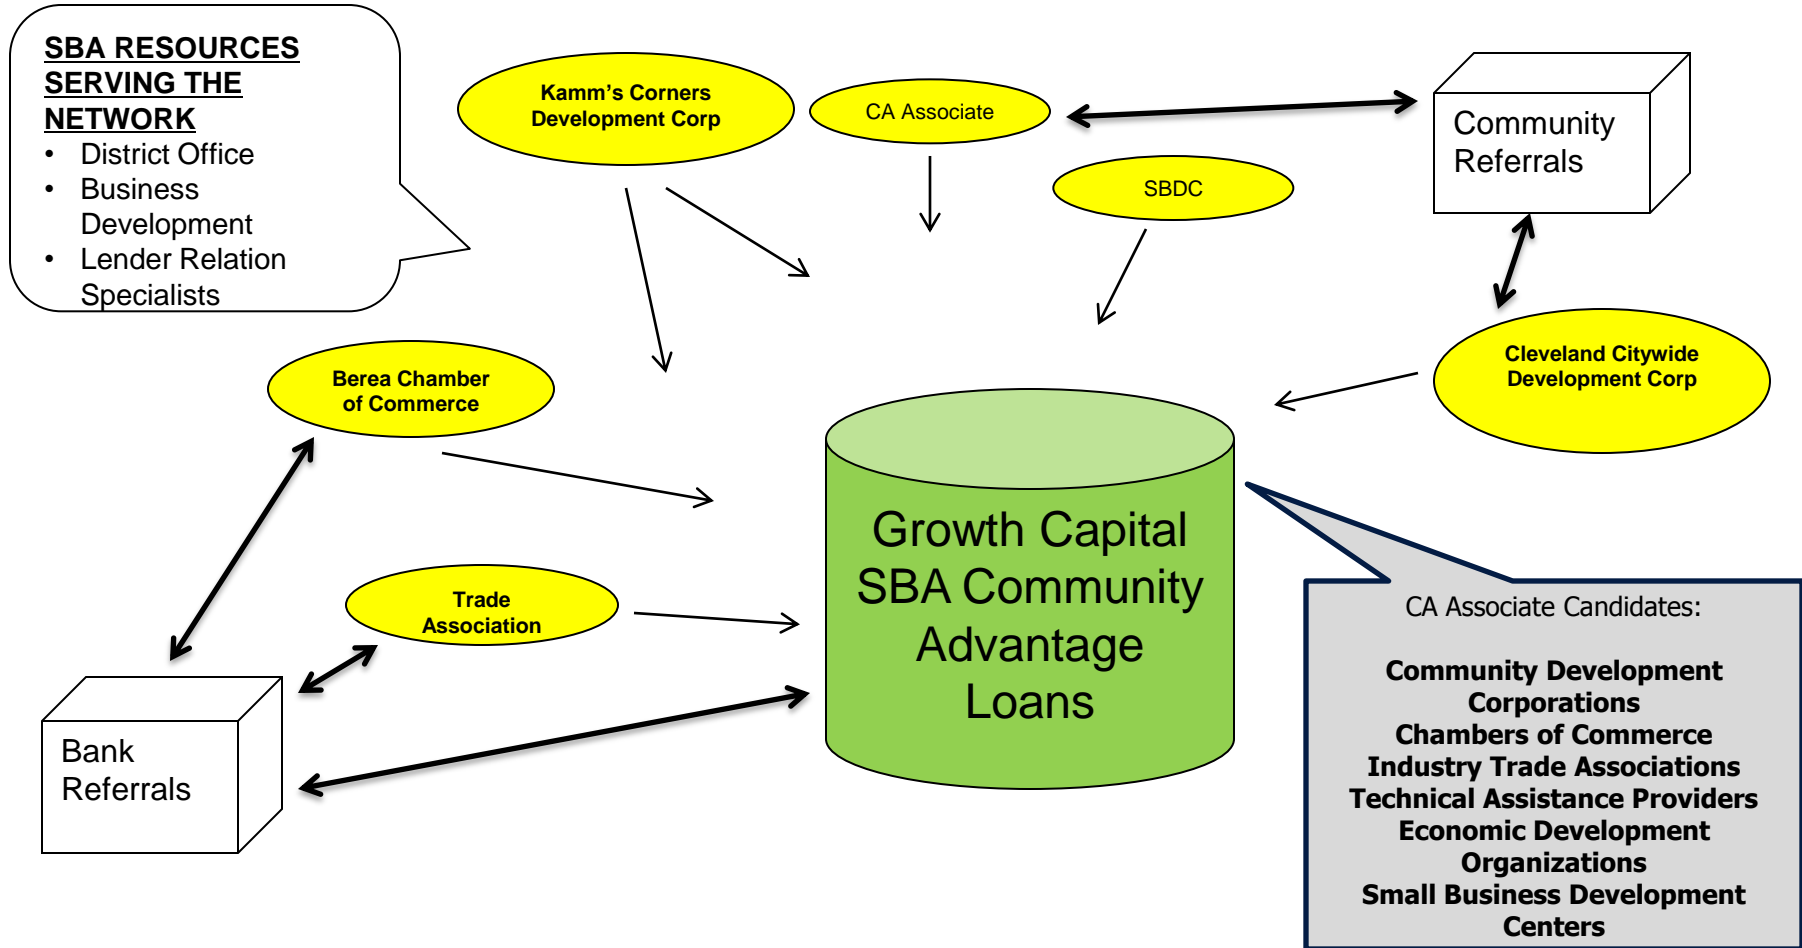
SBA RESOURCES SERVING THE NETWORK

- District Office
- Business Development
- Lender Relation Specialists

Kamm's Corners Development Corp

CA Associate

Community Referrals

SBDC

Cleveland Citywide Development Corp

Berea Chamber of Commerce

Growth Capital SBA Community Advantage Loans

Trade Association

Bank Referrals

CA Associate Candidates:

Community Development Corporations
Chambers of Commerce
Industry Trade Associations
Technical Assistance Providers
Economic Development Organizations
Small Business Development Centers